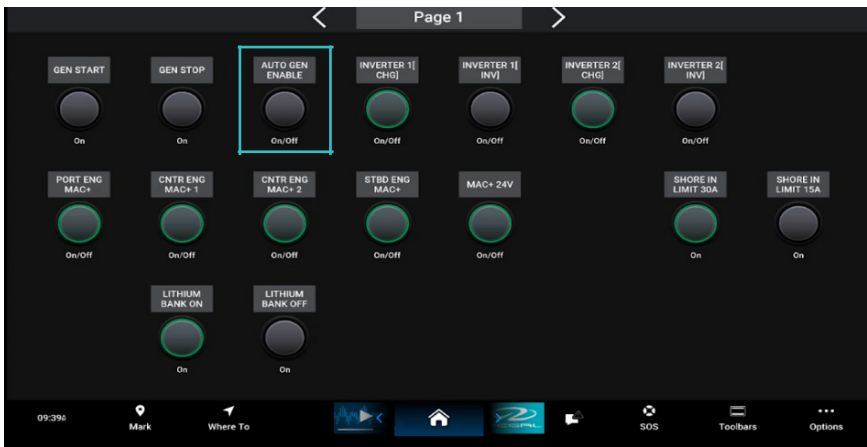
Page 1

GEN START
On

GEN STOP
On

AUTO GEN ENABLE
On/Off

INVERTER 1[ CHG]
On/Off

INVERTER 1[ INV]
On/Off

INVERTER 2[ CHG]
On/Off

INVERTER 2[ INV]
On/Off

PORT ENG MAC+
On/Off

CNTR ENG MAC+ 1
On/Off

CNTR ENG MAC+ 2
On/Off

STBD ENG MAC+
On/Off

MAC+ 24V
On/Off

SHORE IN LIMIT 30A
On

SHORE IN LIMIT 15A
On

LITHIUM BANK ON
On

LITHIUM BANK OFF
On

09:39A
Mark
Where To
SOS
Toolbars
Options